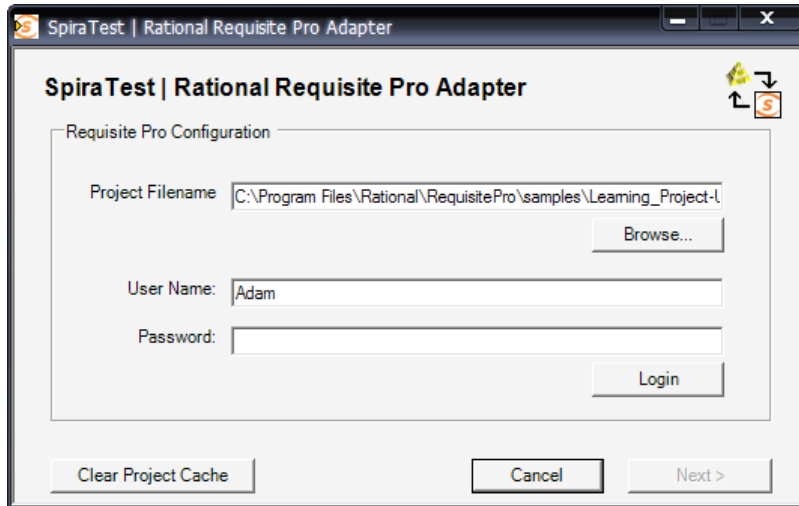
SpiraTest | Rational Requisite Pro Adapter

SpiraTest | Rational Requisite Pro Adapter

Requisite Pro Configuration

Project Filename C:\Program Files\Rational\RequisitePro\samples\Learning_Project-U

Browse...

User Name: Adam

Password:

Login

Clear Project Cache

Cancel

Next >